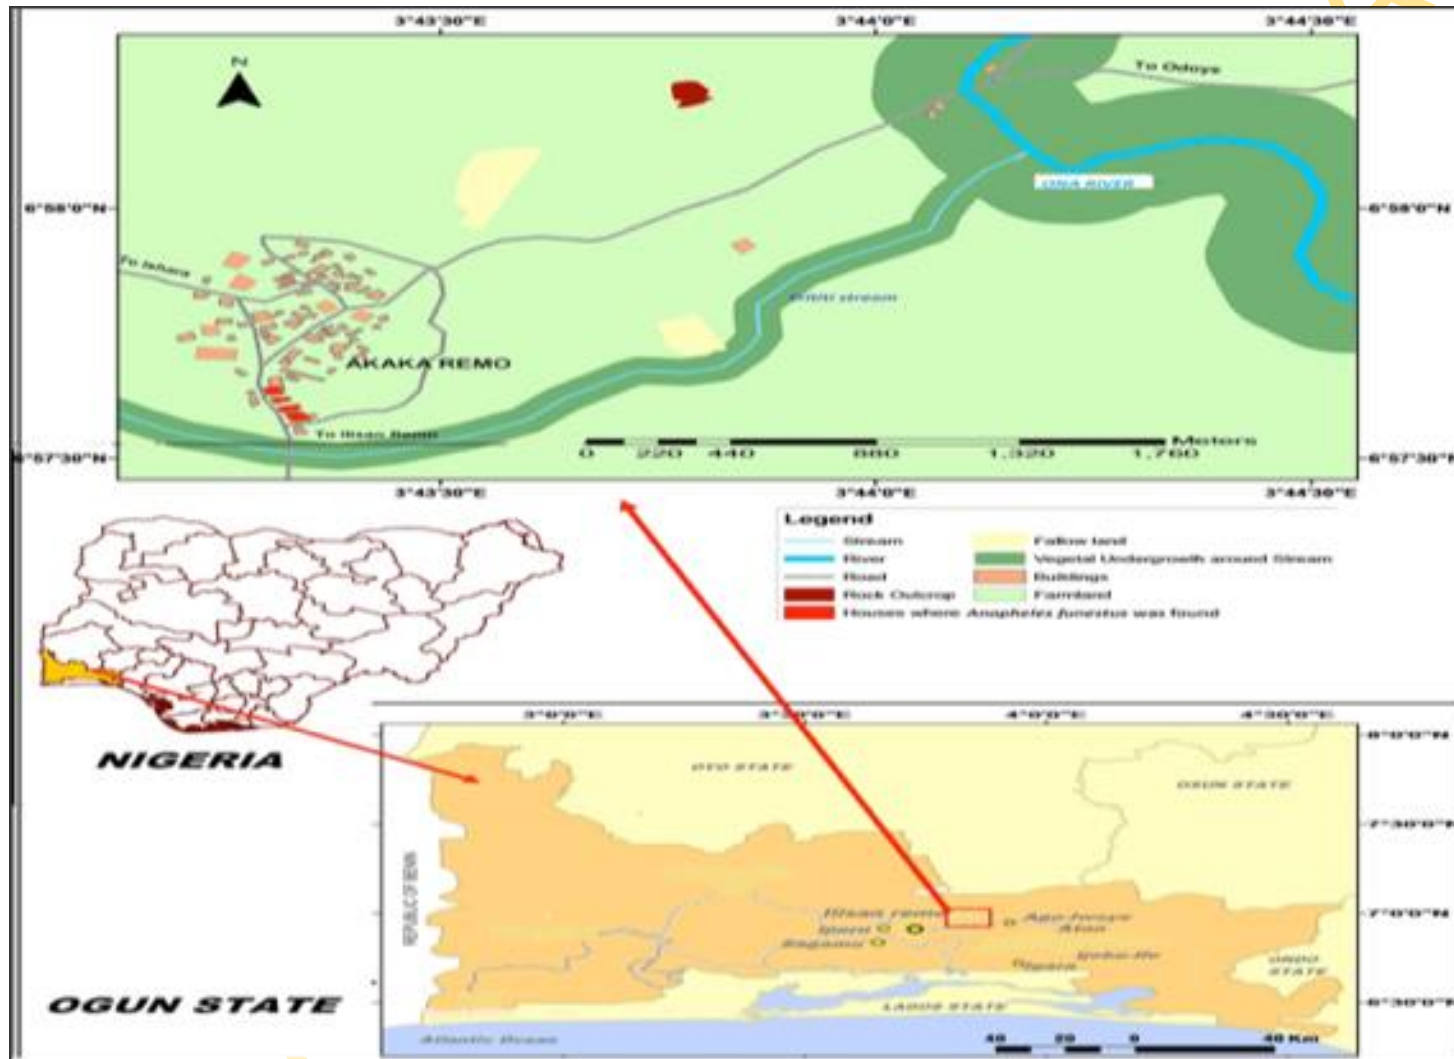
3°43'30"E
3°44'0"E
3°44'30"E

N

To Odoye

OSA RIVER

6°58'0"N
6°58'0"N

To Ishara

stream

AKAKA REMO

To Ilisan Remo

Meters
0 220 440 880 1,320 1,760

6°57'30"N
6°57'30"N

3°43'30"E
3°44'0"E
3°44'30"E

Legend
Stream
River
Road
Rock Outcrop
Houses where Anopheles funestus was found
Fallow land
Vegetal Undergrowth around Stream
Buildings
Farmland

NIGERIA

3°0'0"E
3°30'0"E
4°0'0"E
4°30'0"E

8°0'0"N
7°30'0"N
7°0'0"N
6°30'0"N

OYO STATE
OSUN STATE
REPUBLIC OF BENIN
Ilisan remo
Ipara
Sagamu
Ago Iwoye
Atan
Ijebu-Ife
Ogere
ONDO STATE
LAGOS STATE
Atlantic Ocean

40 20 0 40 Km

OGUN STATE